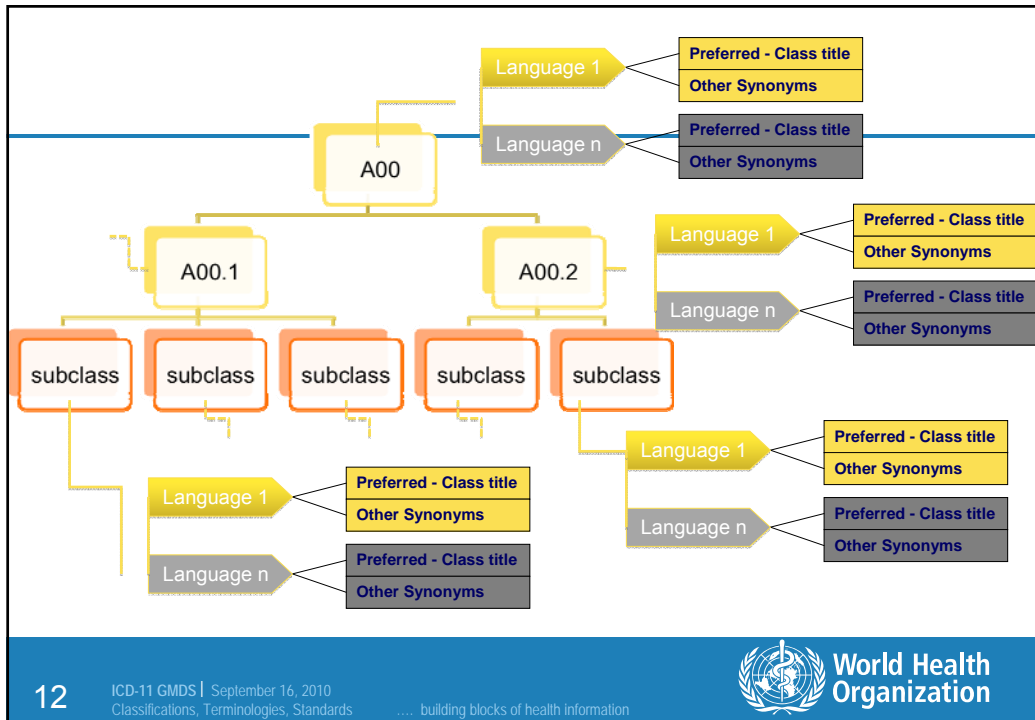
Language 1
Preferred - Class title
Other Synonyms
Language n
Preferred - Class title
Other Synonyms
A00
A00.1
A00.2
Language 1
Preferred - Class title
Other Synonyms
Language n
Preferred - Class title
Other Synonyms
subclass
subclass
subclass
subclass
subclass
Language 1
Preferred - Class title
Other Synonyms
Language n
Preferred - Class title
Other Synonyms
Language 1
Preferred - Class title
Other Synonyms
Language n
Preferred - Class title
Other Synonyms

12
ICD-11 GMDS | September 16, 2010
Classifications, Terminologies, Standards .... building blocks of health information
World Health Organization